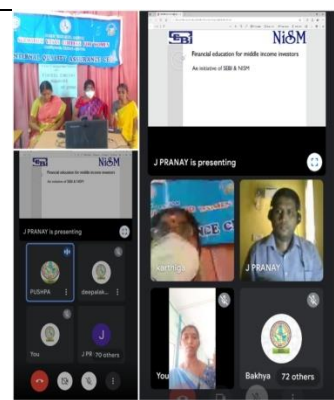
Financial education for middle income investors
An initiative of SEBI & NISM

J PRANAY is presenting

PUSHPA
deepaiak...
You
J PR
70 others

SEBI
NISM
Financial education for middle income investors
An initiative of SEBI & NISM

J PRANAY is presenting

karthiga
J PRANAY
You
Bakhya
72 others